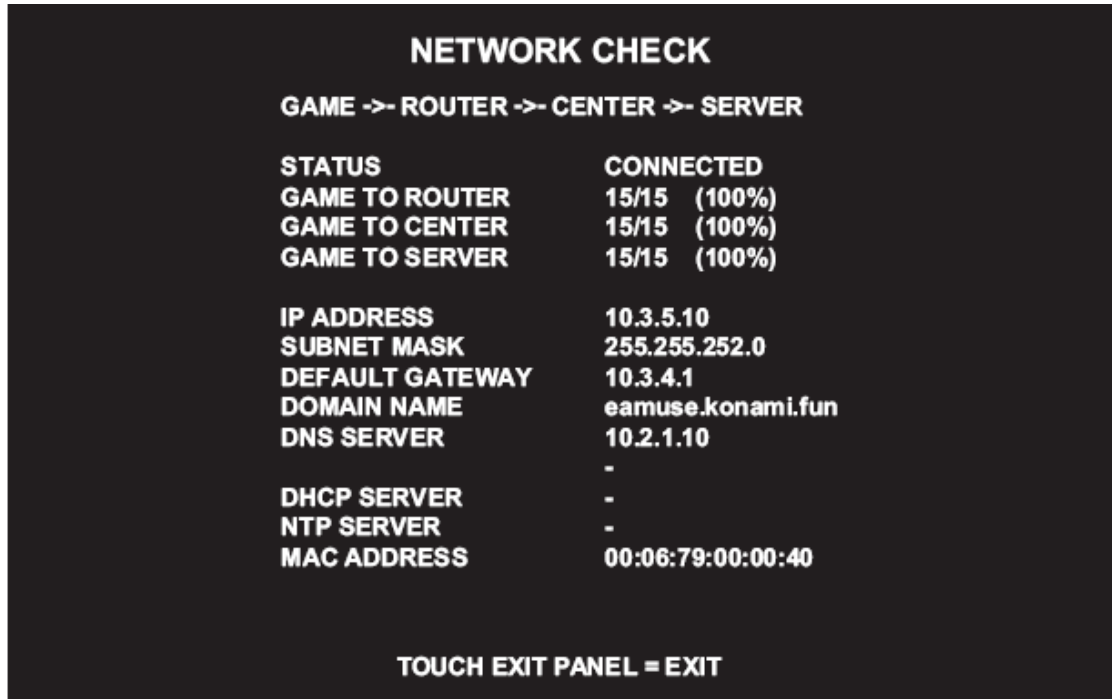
NETWORK CHECK

GAME ->- ROUTER ->- CENTER ->- SERVER

| | |
|---|---|
| STATUS | CONNECTED |
| GAME TO ROUTER | 15/15 (100%) |
| GAME TO CENTER | 15/15 (100%) |
| GAME TO SERVER | 15/15 (100%) |

| | |
|---|---|
| IP ADDRESS | 10.3.5.10 |
| SUBNET MASK | 255.255.252.0 |
| DEFAULT GATEWAY | 10.3.4.1 |
| DOMAIN NAME | eamuse.konami.fun |
| DNS SERVER | 10.2.1.10 |
| | - |
| DHCP SERVER | - |
| NTP SERVER | - |
| MAC ADDRESS | 00:06:79:00:00:40 |

TOUCH EXIT PANEL = EXIT